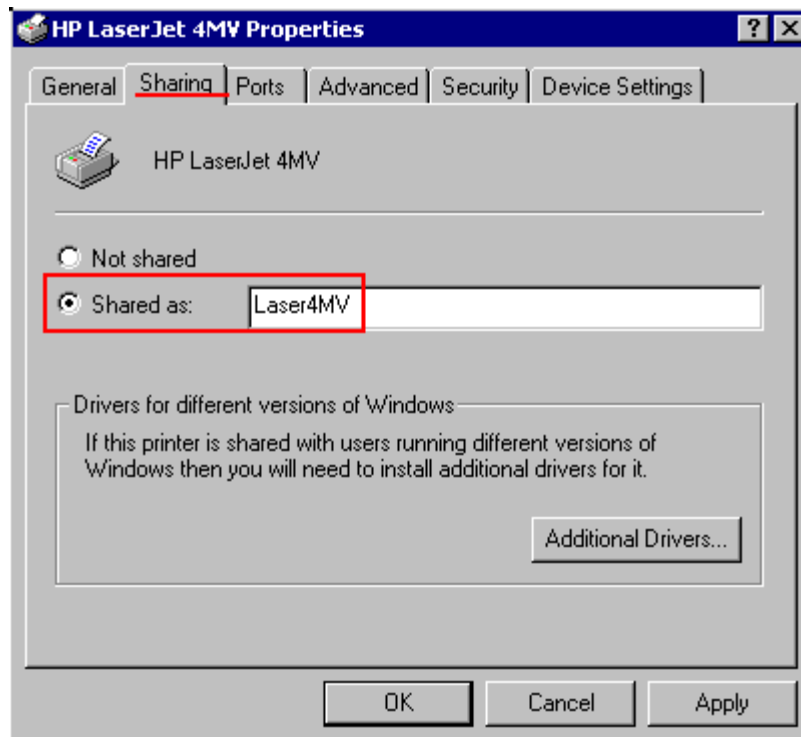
HP LaserJet 4MV Properties

?

General | Sharing | Ports | Advanced | Security | Device Settings

HP LaserJet 4MV

Not shared

Shared as: Laser4MV

Drivers for different versions of Windows

If this printer is shared with users running different versions of Windows then you will need to install additional drivers for it.

Additional Drivers...

OK

Cancel

Apply